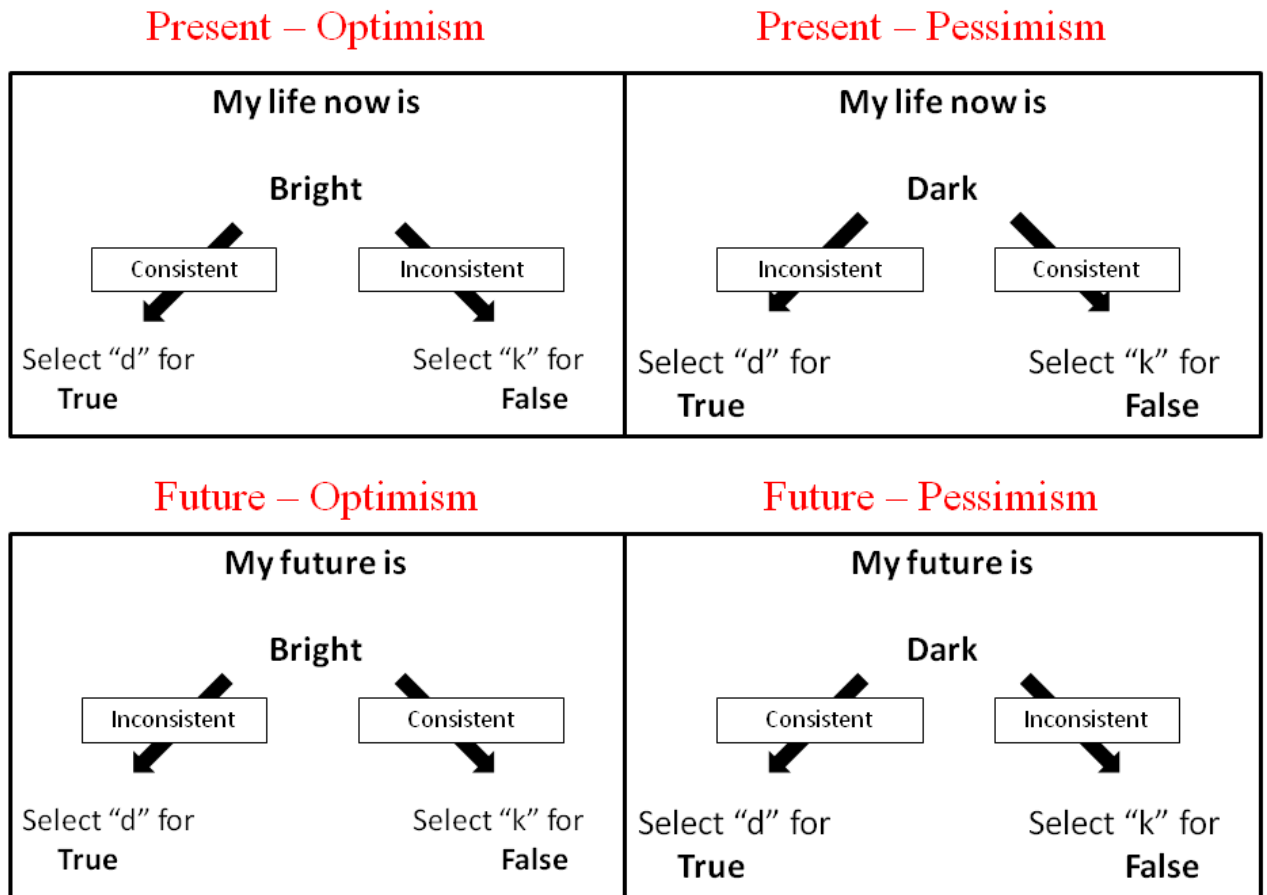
Present – Optimism

My life now is

Bright

Consistent

Inconsistent

Select “d” for True

Select “k” for False

Present – Pessimism

My life now is

Dark

Inconsistent

Consistent

Select “d” for True

Select “k” for False

Future – Optimism

My future is

Bright

Inconsistent

Consistent

Select “d” for True

Select “k” for False

Future – Pessimism

My future is

Dark

Consistent

Inconsistent

Select “d” for True

Select “k” for False